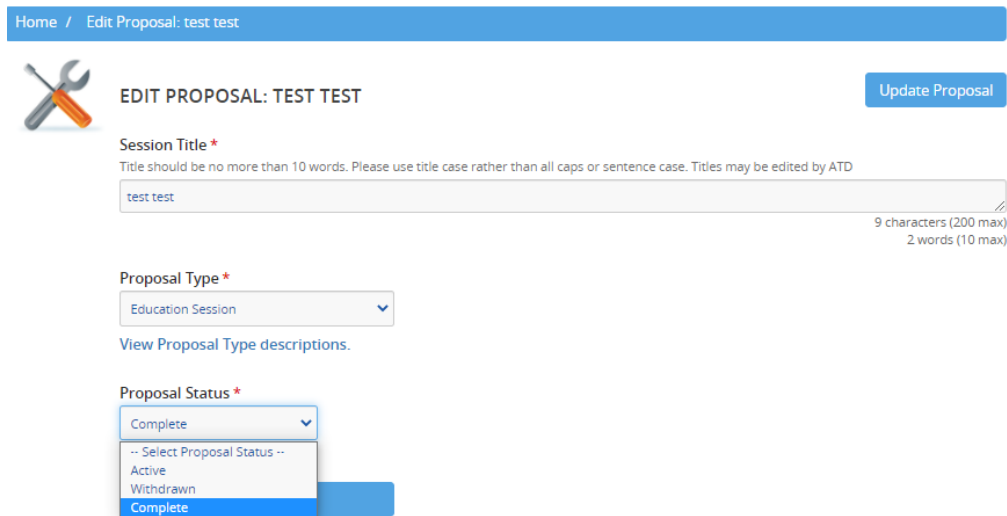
Home / Edit Proposal: test test

EDIT PROPOSAL: TEST TEST

Update Proposal

Session Title *
Title should be no more than 10 words. Please use title case rather than all caps or sentence case. Titles may be edited by ATD

test test

9 characters (200 max)
2 words (10 max)

Proposal Type *
Education Session

View Proposal Type descriptions.

Proposal Status *
Complete

-- Select Proposal Status --
Active
Withdrawn
Complete